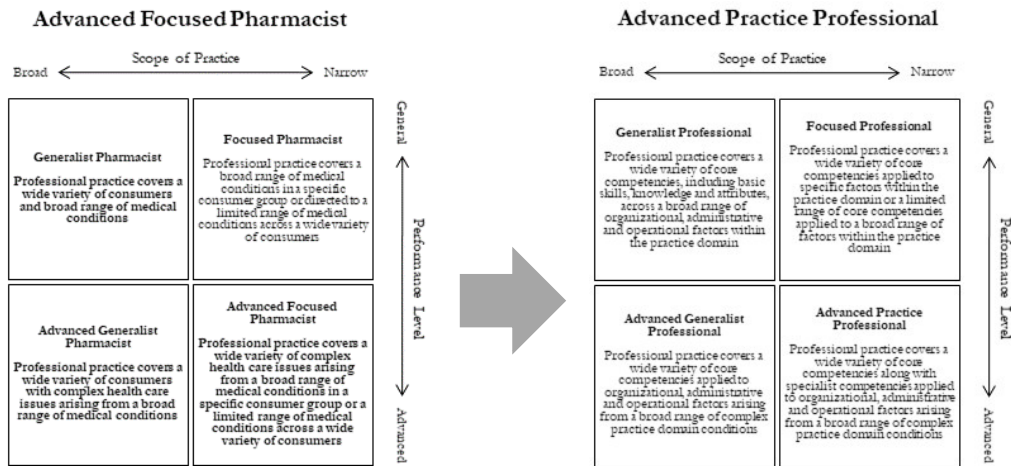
Advanced Focused Pharmacist

Scope of Practice

Broad Narrow

General

Performance Level

Advanced

Generalist Pharmacist

Professional practice covers a wide variety of consumers and broad range of medical conditions

Focused Pharmacist

Professional practice covers a broad range of medical conditions in a specific consumer group or directed to a limited range of medical conditions across a wide variety of consumers

Advanced Generalist Pharmacist

Professional practice covers a wide variety of consumers with complex health care issues arising from a broad range of medical conditions

Advanced Focused Pharmacist

Professional practice covers a wide variety of complex health care issues arising from a broad range of medical conditions in a specific consumer group or a limited range of medical conditions across a wide variety of consumers

Advanced Practice Professional

Scope of Practice

Broad Narrow

General

Performance Level

Advanced

Generalist Professional

Professional practice covers a wide variety of core competencies, including basic skills, knowledge and attributes, across a broad range of organizational, administrative and operational factors within the practice domain

Focused Professional

Professional practice covers a wide variety of core competencies applied to specific factors within the practice domain or a limited range of core competencies applied to a broad range of factors within the practice domain

Advanced Generalist Professional

Professional practice covers a wide variety of core competencies applied to organizational, administrative and operational factors arising from a broad range of complex practice domain conditions

Advanced Practice Professional

Professional practice covers a wide variety of core competencies along with specialist competencies applied to organizational, administrative and operational factors arising from a broad range of complex practice domain conditions